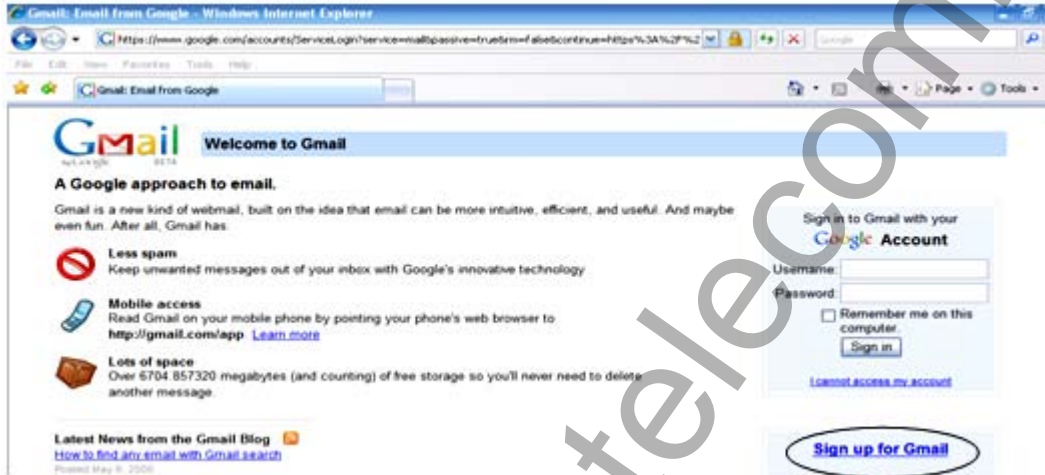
Gmail: Email from Google - Windows Internet Explorer

https://www.google.com/accounts/ServiceLogin?service=mail&passive=true&rm=false&continue=https%3A%2F%2

File Edit View Favorites Tools Help

Gmail: Email from Google

Page Tools

Gmail by Google BETA

Welcome to Gmail

A Google approach to email.

Gmail is a new kind of webmail, built on the idea that email can be more intuitive, efficient, and useful. And maybe even fun. After all, Gmail has:

Less spam
Keep unwanted messages out of your inbox with Google's innovative technology.

Mobile access
Read Gmail on your mobile phone by pointing your phone's web browser to http://gmail.com/app. Learn more

Lots of space
Over 6704.857320 megabytes (and counting) of free storage so you'll never need to delete another message.

Latest News from the Gmail Blog
How to find any email with Gmail search
Posted May 8, 2008

Sign in to Gmail with your
Google Account

Username:
Password:
Remember me on this computer.
Sign in

I cannot access my account

Sign up for Gmail

telecom